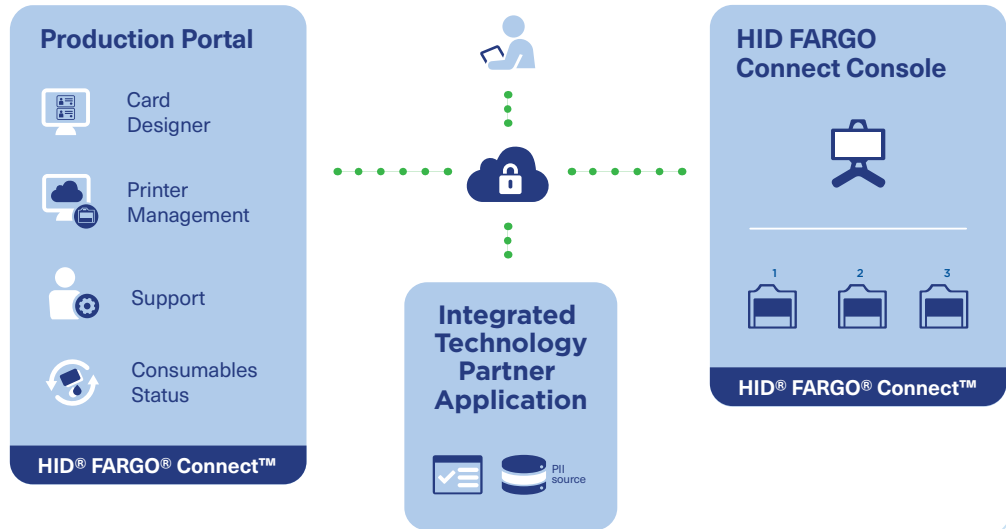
Production Portal

Card Designer

Printer Management

Support

Consumables Status

HID® FARGO® Connect™

Integrated Technology Partner Application

PII source

HID FARGO Connect Console

1

2

3

HID® FARGO® Connect™